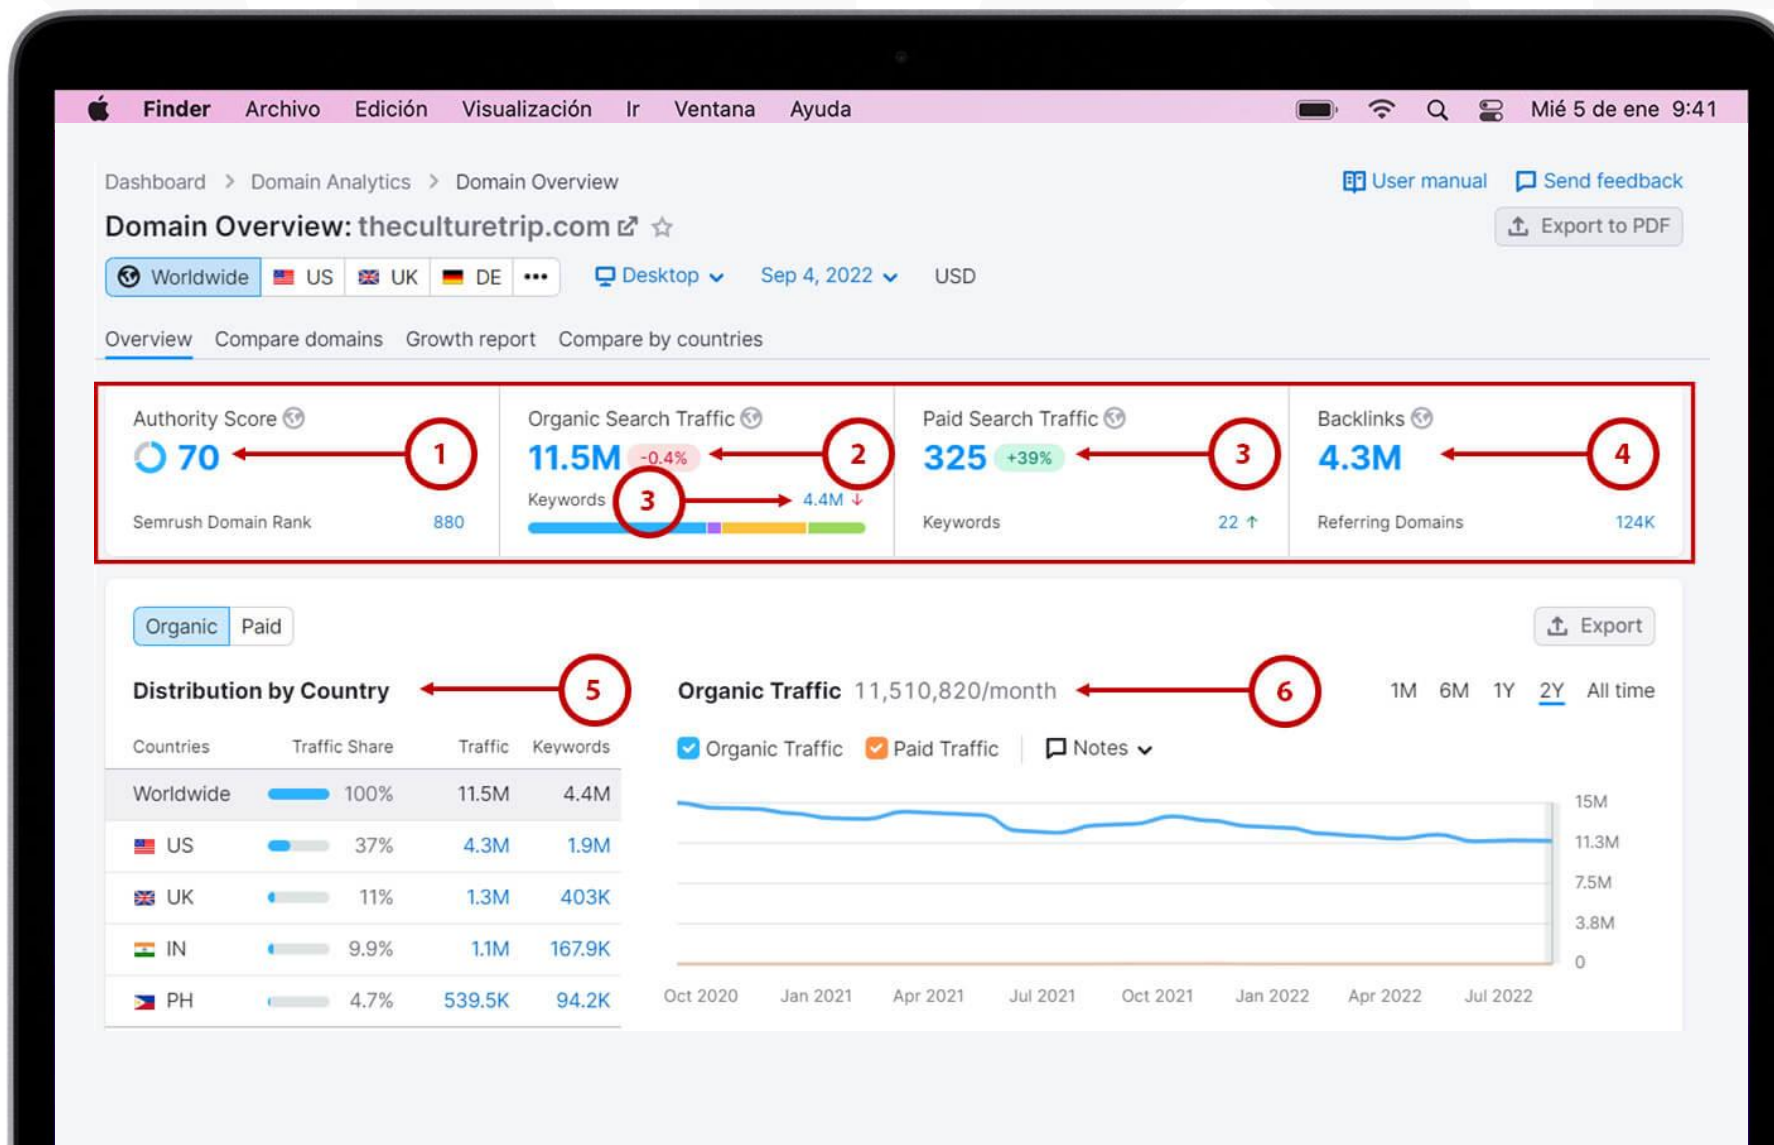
Finder Archivo Edición Visualización Ir Ventana Ayuda Mié 5 de ene 9:41

Dashboard > Domain Analytics > Domain Overview

User manual Send feedback

Domain Overview: theculturetrip.com

Export to PDF

Worldwide US UK DE ••• Desktop Sep 4, 2022 USD

Overview Compare domains Growth report Compare by countries

Authority Score
70
1
Semrush Domain Rank 880

Organic Search Traffic
11.5M -0.4%
2
Keywords
3
4.4M

Paid Search Traffic
325 +39%
3
Keywords 22

Backlinks
4.3M
4
Referring Domains 124K

Organic Paid

Export

Distribution by Country
5

| Countries | Traffic Share | Traffic | Keywords |
|---|---|---|---|
| Worldwide | 100% | 11.5M | 4.4M |
| US | 37% | 4.3M | 1.9M |
| UK | 11% | 1.3M | 403K |
| IN | 9.9% | 1.1M | 167.9K |
| PH | 4.7% | 539.5K | 94.2K |

Organic Traffic 11,510,820/month
6
1M 6M 1Y 2Y All time

Organic Traffic Paid Traffic Notes

15M
11.3M
7.5M
3.8M
0

Oct 2020 Jan 2021 Apr 2021 Jul 2021 Oct 2021 Jan 2022 Apr 2022 Jul 2022